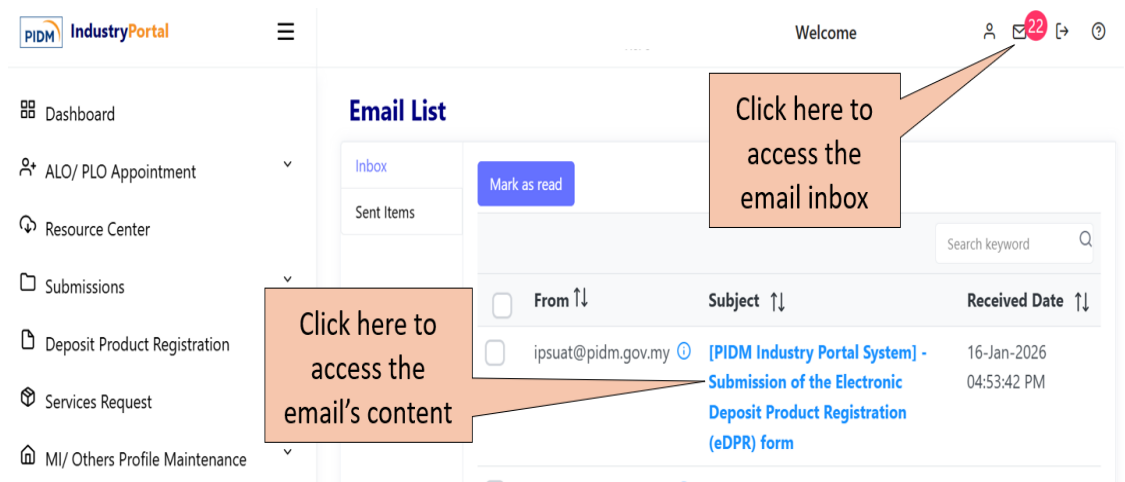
PIDM IndustryPortal

Welcome

22

Dashboard

ALO/ PLO Appointment

Resource Center

Submissions

Deposit Product Registration

Services Request

MI/ Others Profile Maintenance

Email List

Inbox

Sent Items

Mark as read

Click here to access the email inbox

Search keyword

From

Subject

Received Date

Click here to access the email's content

ipsuat@pidm.gov.my

[PIDM Industry Portal System] - Submission of the Electronic Deposit Product Registration (eDPR) form

16-Jan-2026 04:53:42 PM